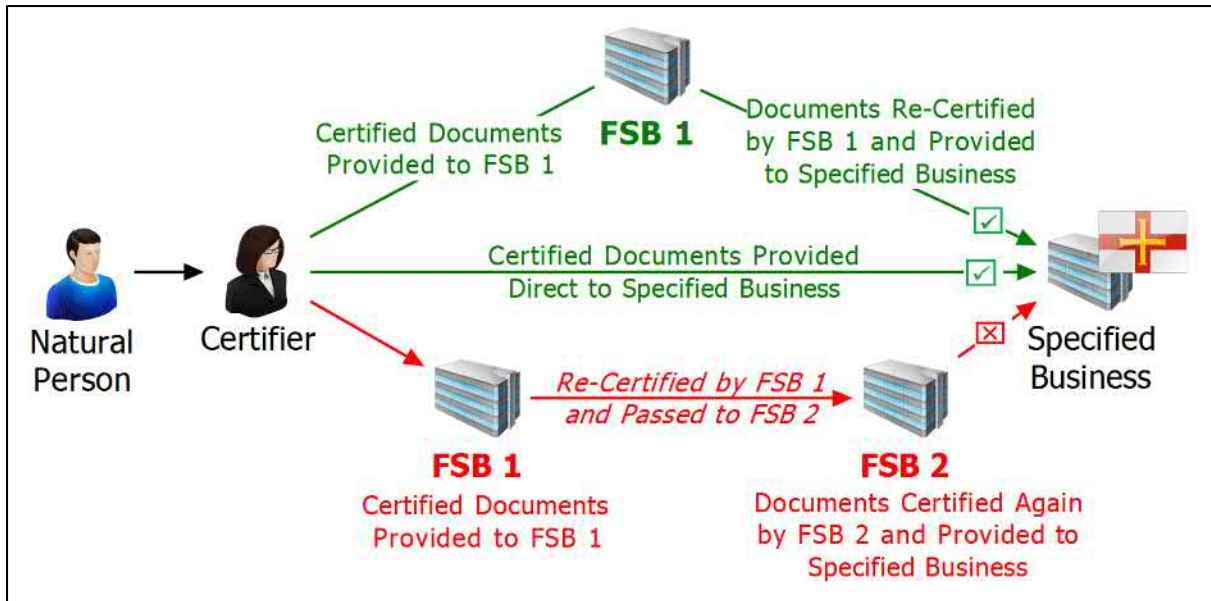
Certified Documents Provided to FSB 1

FSB 1

Documents Re-Certified by FSB 1 and Provided to Specified Business

Natural Person

Certifier

Certified Documents Provided Direct to Specified Business

Specified Business

Re-Certified by FSB 1 and Passed to FSB 2

FSB 1

Certified Documents Provided to FSB 1

FSB 2

Documents Certified Again by FSB 2 and Provided to Specified Business